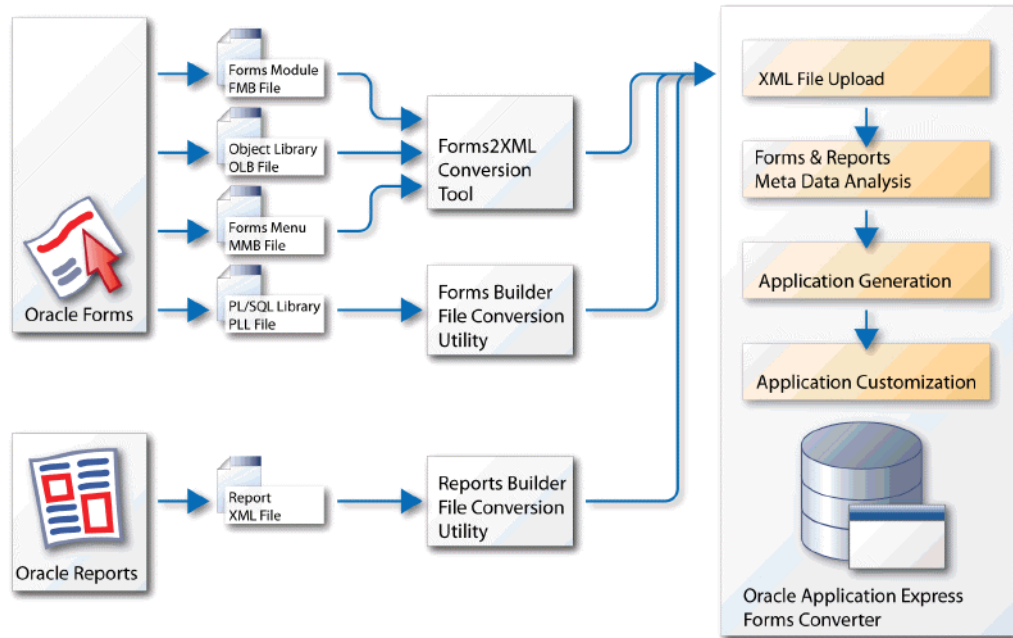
Oracle Forms

Forms Module
FMB File

Object Library
OLB File

Forms Menu
MMB File

PL/SQL Library
PLL File

Forms2XML
Conversion
Tool

Forms Builder
File Conversion
Utility

Oracle Reports

Report
XML File

Reports Builder
File Conversion
Utility

XML File Upload

Forms & Reports
Meta Data Analysis

Application Generation

Application Customization

Oracle Application Express
Forms Converter